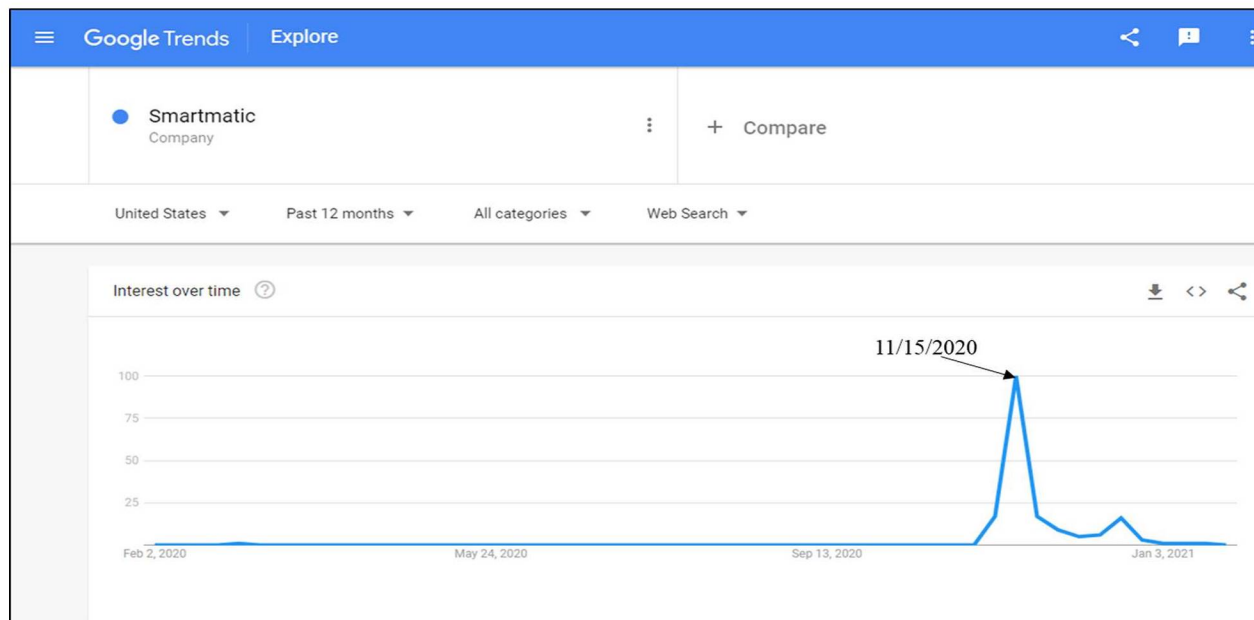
Google Trends Explore

Smartmatic
Company

+ Compare

United States
Past 12 months
All categories
Web Search

Interest over time

11/15/2020

100
75
50
25

Feb 2, 2020
May 24, 2020
Sep 13, 2020
Jan 3, 2021